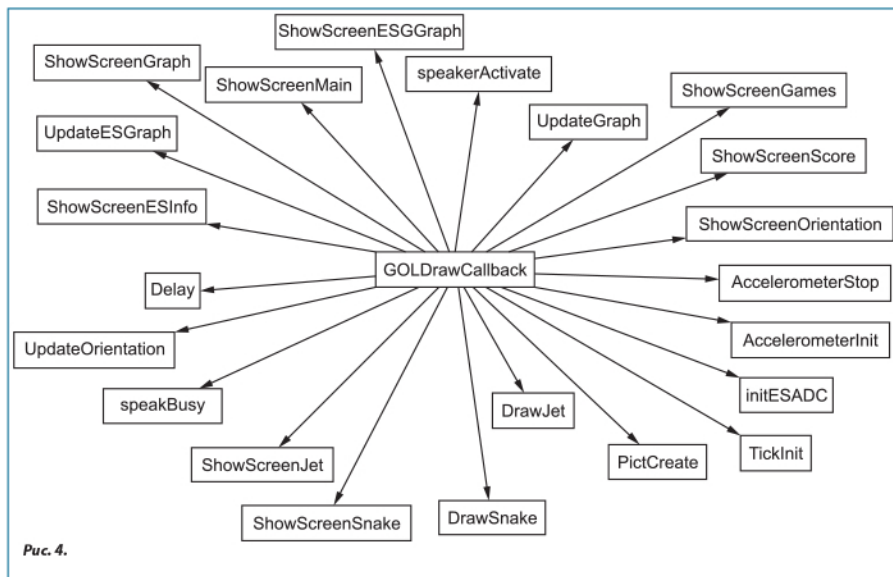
ShowScreenESGGraph
ShowScreenGraph
ShowScreenMain
speakerActivate
ShowScreenGames
UpdateESGraph
UpdateGraph
ShowScreenScore
ShowScreenESInfo
ShowScreenOrientation
GOLDrawCallback
Delay
AccelerometerStop
UpdateOrientation
AccelerometerInit
speakBusy
initESADC
DrawJet
ShowScreenJet
PictCreate
TickInit
ShowScreenSnake
DrawSnake
Рис. 4.